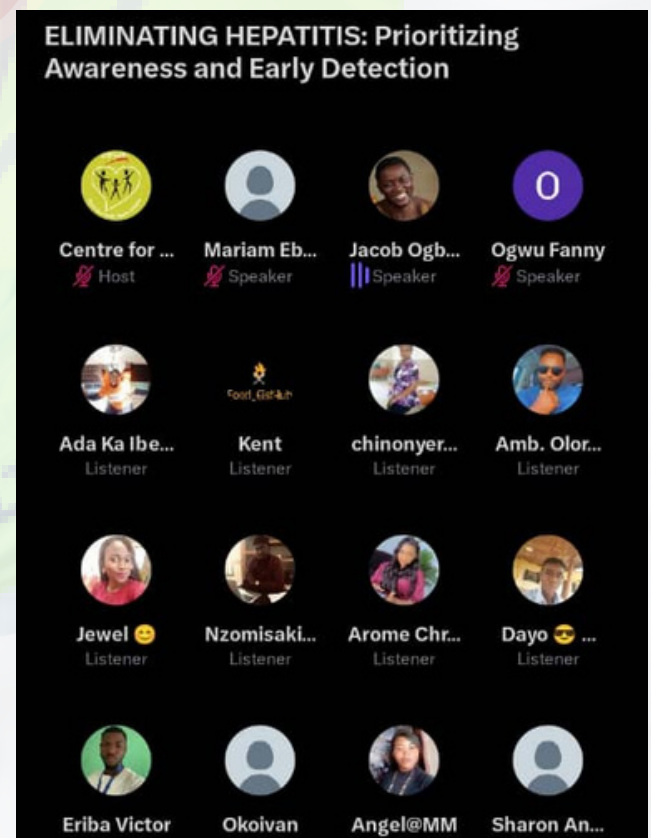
ELIMINATING HEPATITIS: Prioritizing Awareness and Early Detection

Centre for ...
Host

Mariam Eb...
Speaker

Jacob Ogb...
Speaker

O
Ogwu Fanny
Speaker

Ada Ka Ibe...
Listener

Food_GistHub
Kent
Listener

chinonyer...
Listener

Amb. Olor...
Listener

Jewel 😊
Listener

Nzomisaki...
Listener

Arome Chr...
Listener

Dayo 😎 ...
Listener

Eriba Victor

Okoivan

Angel@MM

Sharon An...